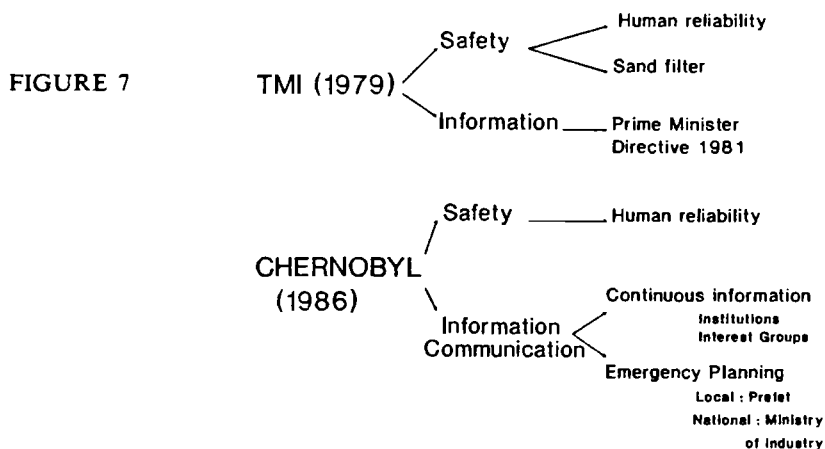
FIGURE 7

TMI (1979)

Safety

Human reliability

Sand filter

Information

Prime Minister Directive 1981

CHERNOBYL (1986)

Safety

Human reliability

Information Communication

Continuous information

Institutions

Interest Groups

Emergency Planning

Local : Prefet

National : Ministry of Industry